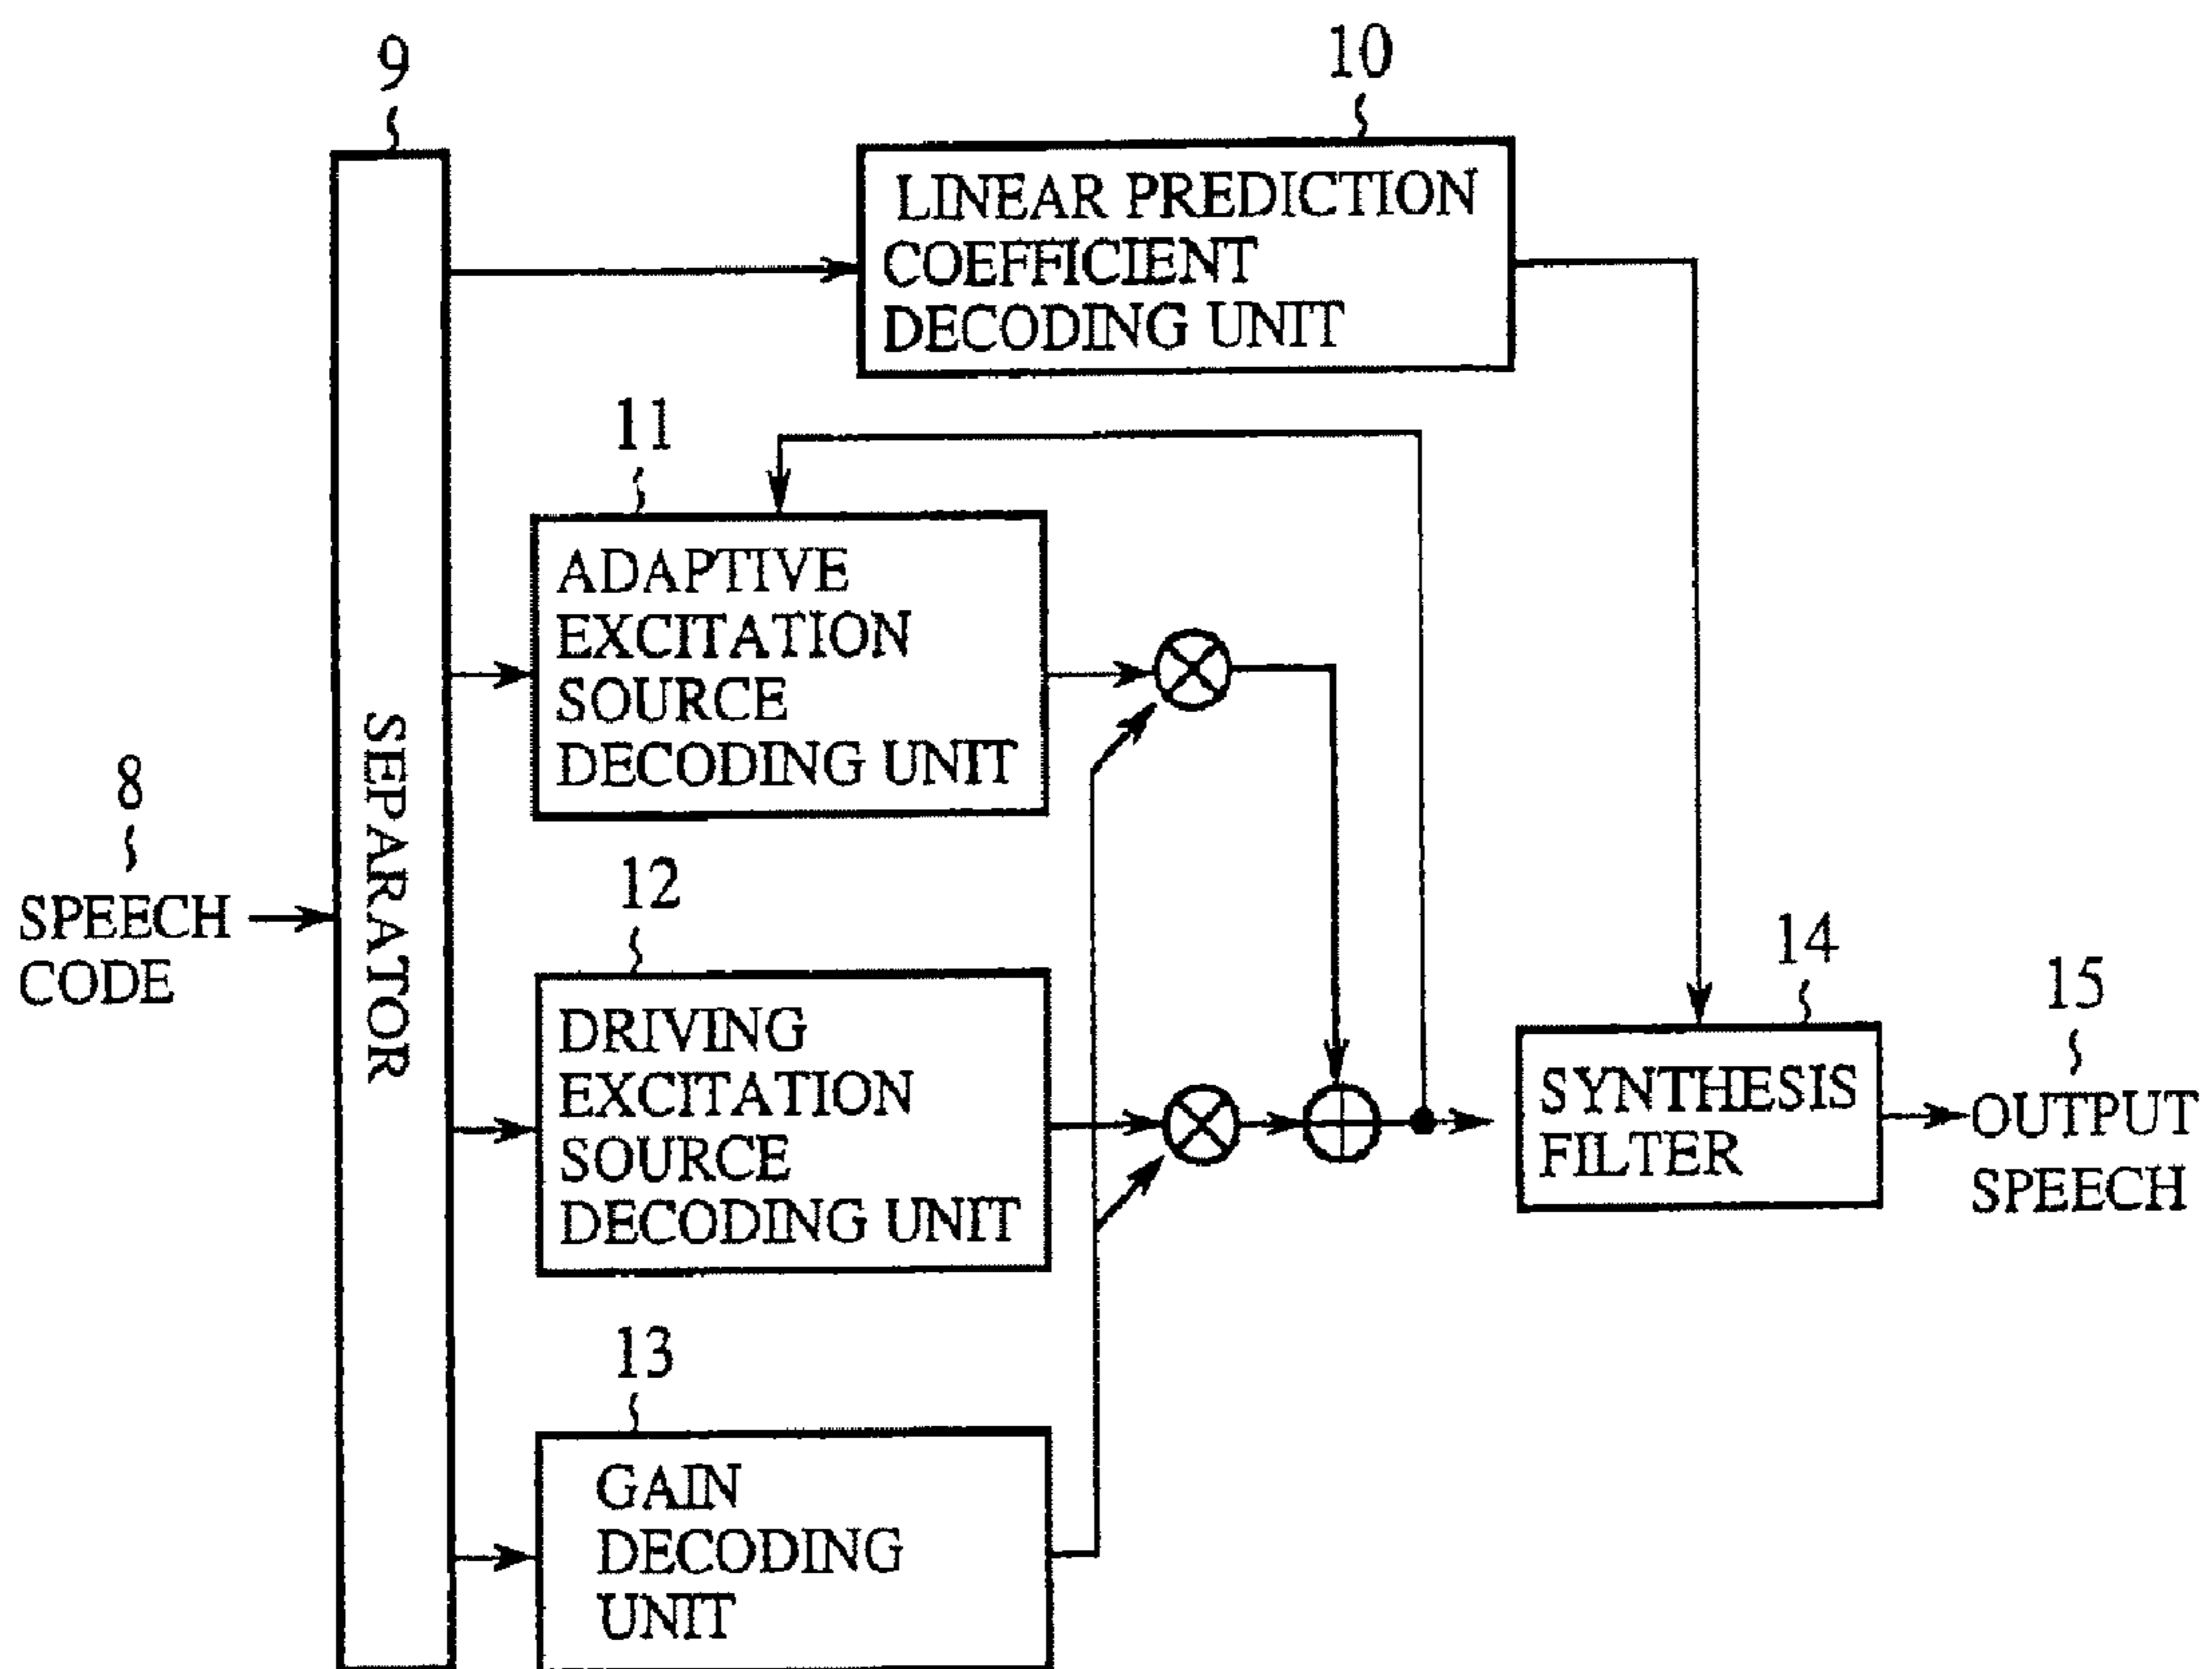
9

10

LINEAR PREDICTION COEFFICIENT DECODING UNIT

11

ADAPTIVE EXCITATION SOURCE DECODING UNIT

8

SPEECH CODE

SEPARATOR

12

DRIVING EXCITATION SOURCE DECODING UNIT

14

SYNTHESIS FILTER

15

OUTPUT SPEECH

13

GAIN DECODING UNIT